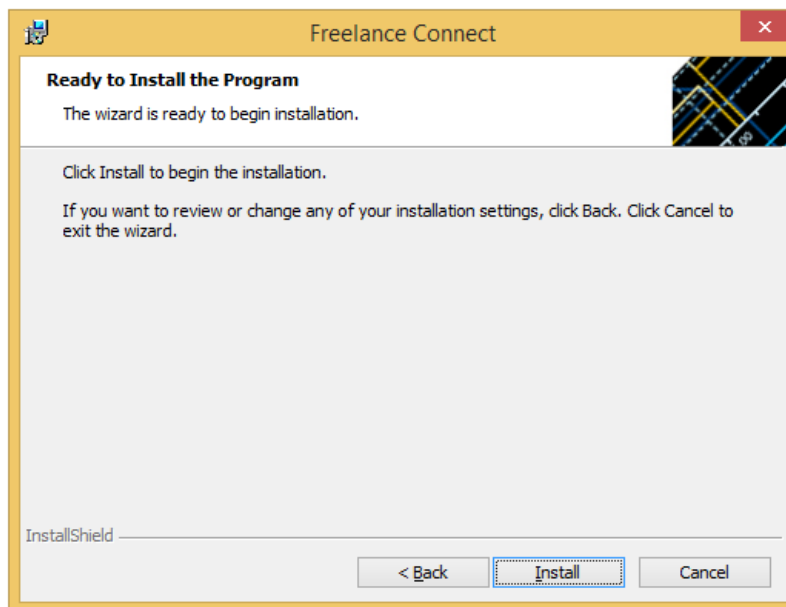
Freelance Connect

Ready to Install the Program

The wizard is ready to begin installation.

Click Install to begin the installation.

If you want to review or change any of your installation settings, click Back. Click Cancel to exit the wizard.

InstallShield

< Back

Install

Cancel